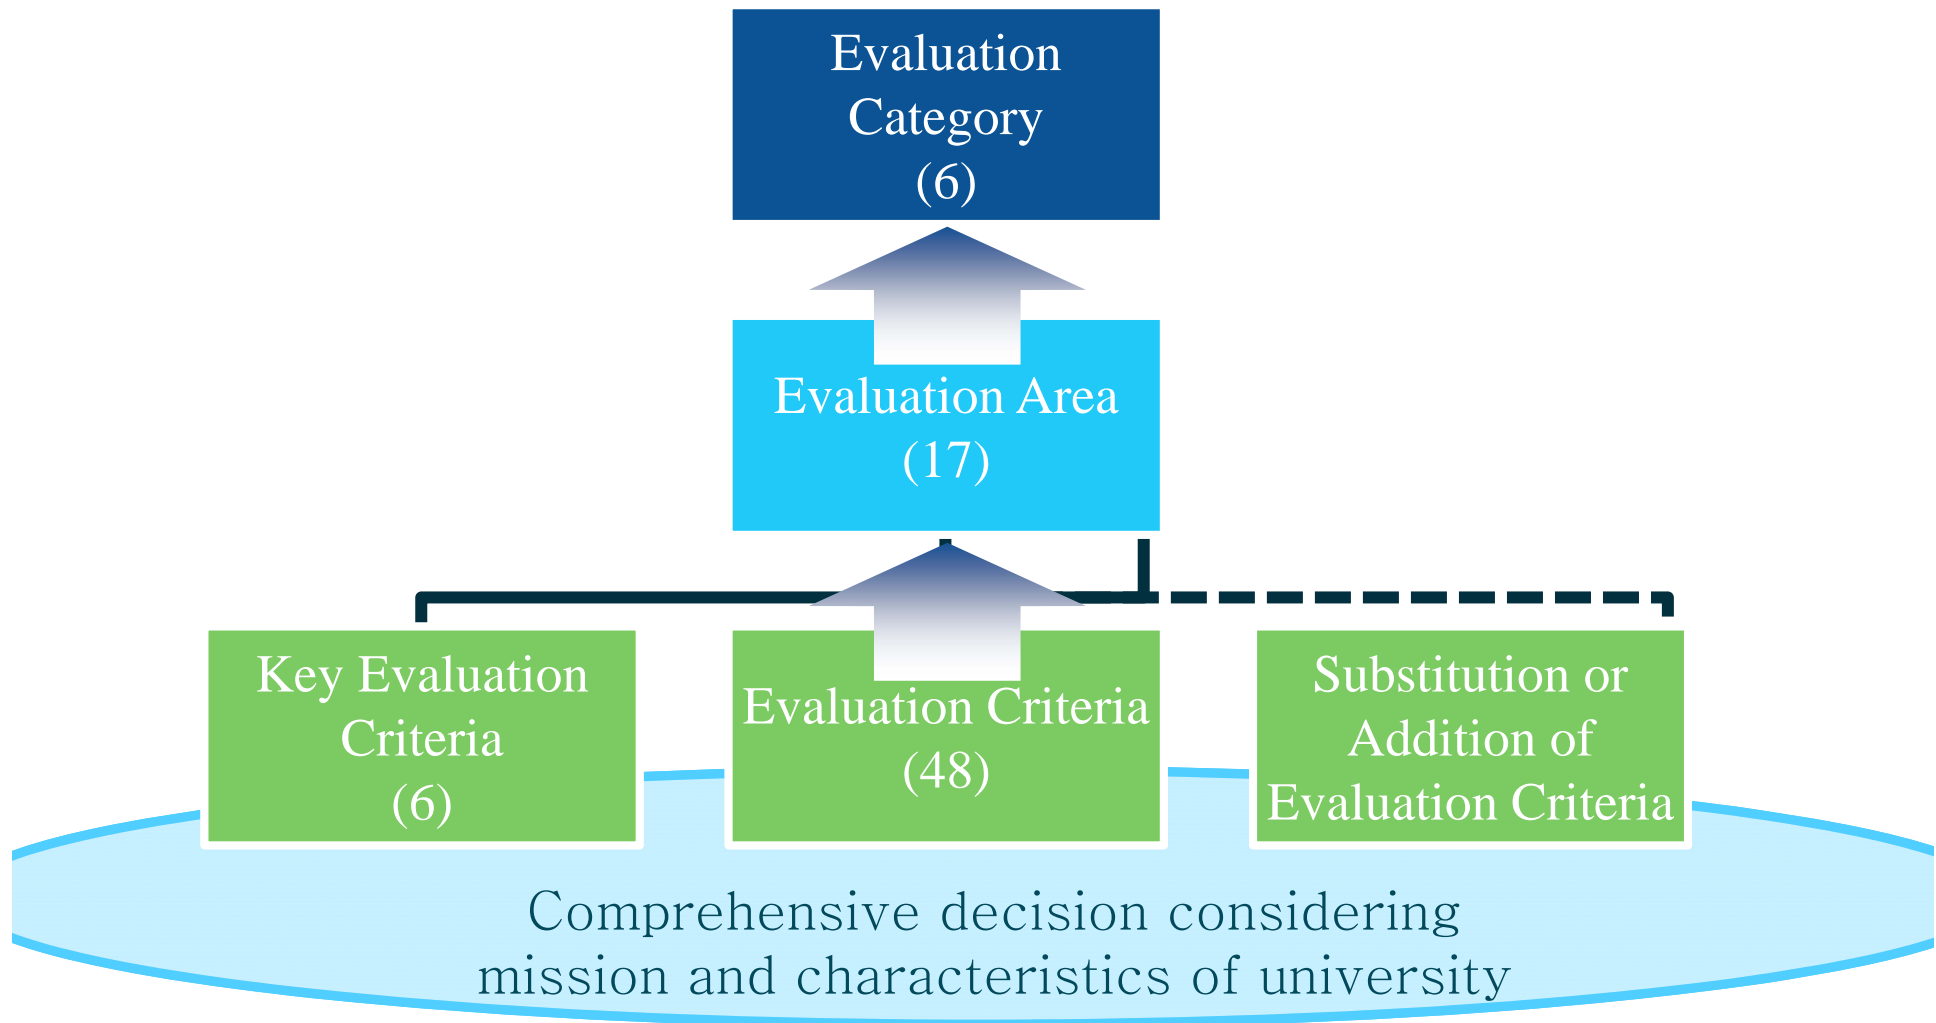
Evaluation Category (6)

Evaluation Area (17)

Key Evaluation Criteria (6)

Evaluation Criteria (48)

Substitution or Addition of Evaluation Criteria

Comprehensive decision considering mission and characteristics of university